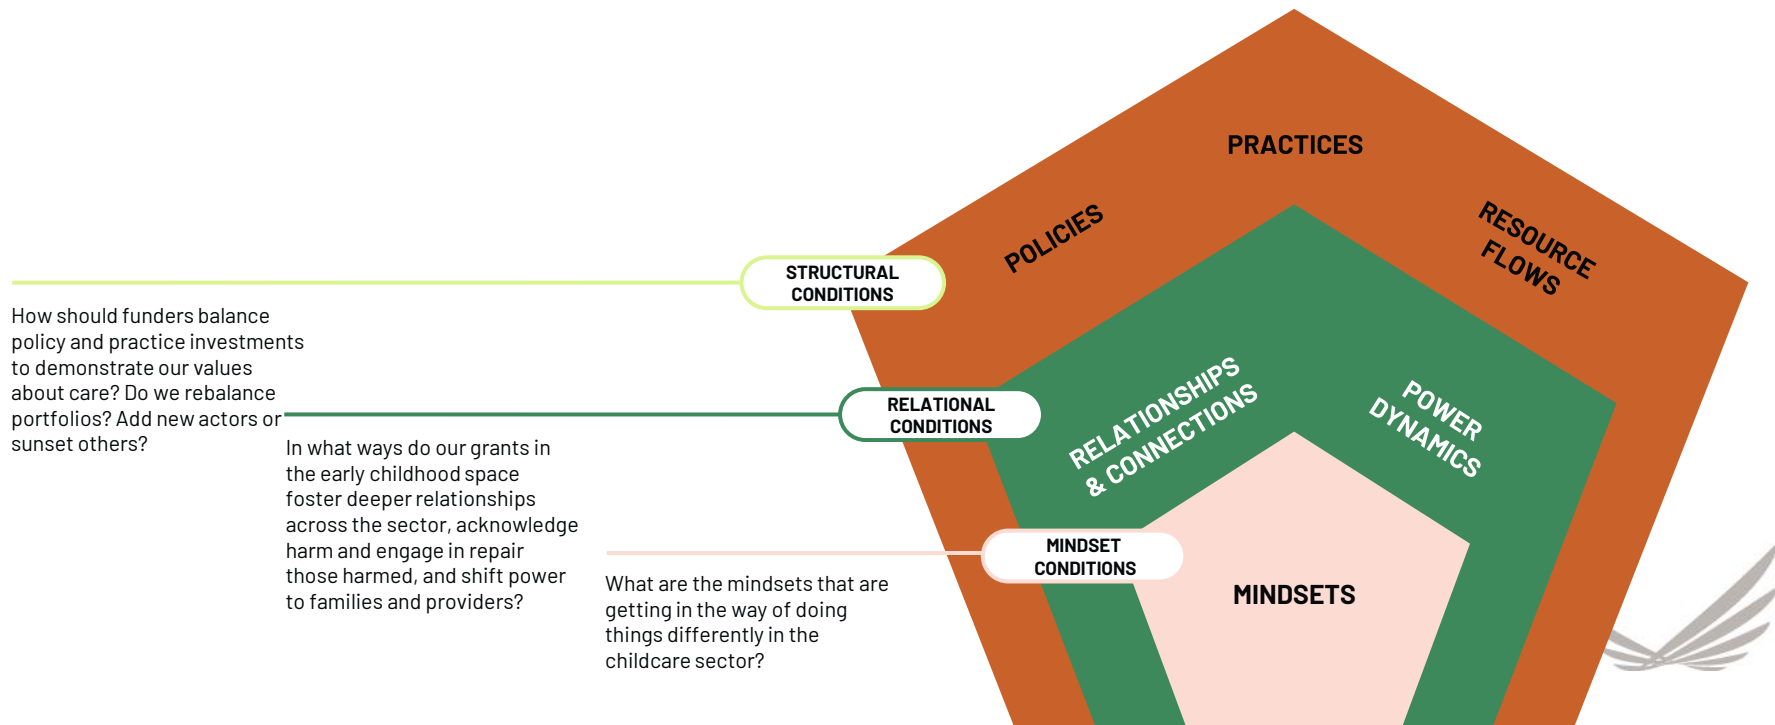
PRACTICES

POLICIES

RESOURCE FLOWS

STRUCTURAL CONDITIONS

How should funders balance policy and practice investments to demonstrate our values about care? Do we rebalance portfolios? Add new actors or sunset others?

RELATIONAL CONDITIONS

RELATIONSHIPS & CONNECTIONS

POWER DYNAMICS

In what ways do our grants in the early childhood space foster deeper relationships across the sector, acknowledge harm and engage in repair those harmed, and shift power to families and providers?

MINDSET CONDITIONS

What are the mindsets that are getting in the way of doing things differently in the childcare sector?

MINDSETS